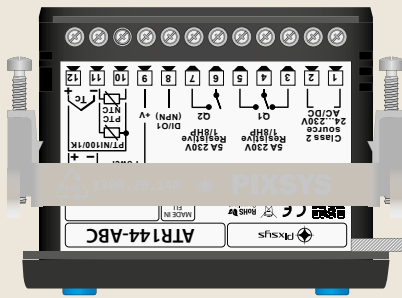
12 11 10 9 8 7 6 5 4 3 2 1

Tc

PTC NTC

PT/NI100/1K

+V

DI/O1 (NPN)

Q2

5A 230V Resistive 1/8HP

Q1

5A 230V Resistive 1/8HP

Class 2 source 24...230V AC/DC

MADE IN EU

ATR144-ABC

PIXSYS

PIXSYS

RoHS